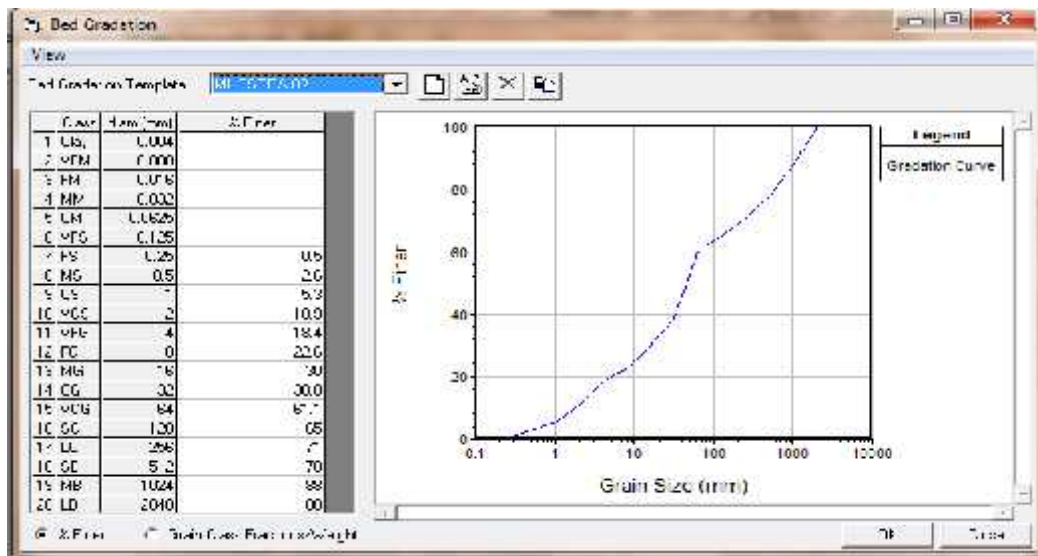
Bed Gradation

View

Bed Gradation Template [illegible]

| | Class | Diam (mm) | % Finer |
|---|---|---|---|
| 1 | CLS | 0.004 | |
| 2 | VFM | 0.008 | |
| 3 | FM | 0.016 | |
| 4 | MM | 0.032 | |
| 5 | CM | 0.0625 | |
| 6 | VFS | 0.125 | |
| 7 | FS | 0.25 | 0.5 |
| 8 | MS | 0.5 | 2.6 |
| 9 | CS | 1 | 5.3 |
| 10 | VCS | 2 | 10.9 |
| 11 | VFG | 4 | 18.4 |
| 12 | FG | 8 | 22.6 |
| 13 | MG | 16 | 30 |
| 14 | CG | 32 | 38.0 |
| 15 | VCG | 64 | 57.7 |
| 16 | SC | 128 | 65 |
| 17 | LC | 256 | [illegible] |
| 18 | SB | 512 | 70 |
| 19 | MB | 1024 | 88 |
| 20 | LB | 2048 | 00 |

Legend

Gradation Curve

100
80
60
40
20
0

% Finer

0.1 1 10 100 1000 10000

Grain Size (mm)

% Finer   Grain Class Fraction by Weight

OK   Close